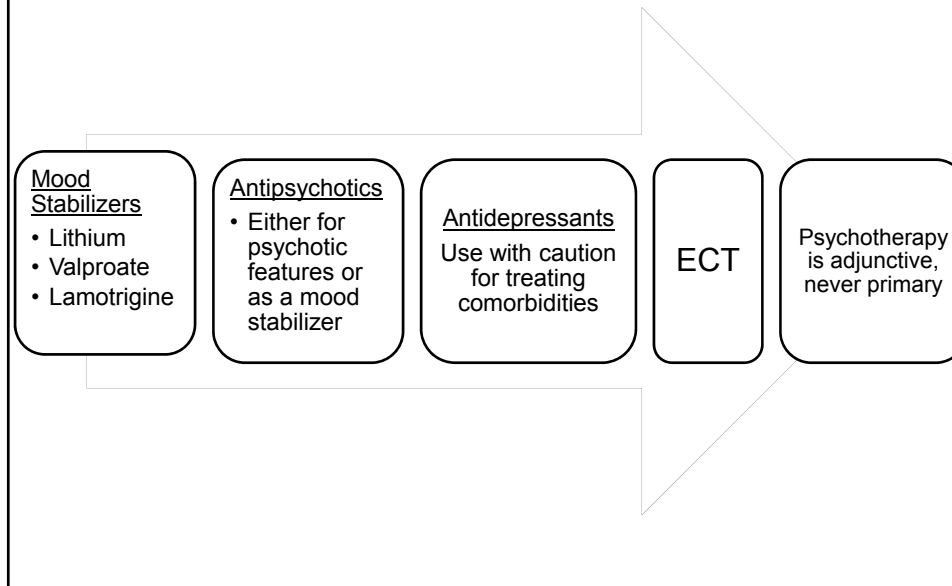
Mood Stabilizers
• Lithium
• Valproate
• Lamotrigine

Antipsychotics
• Either for psychotic features or as a mood stabilizer

Antidepressants
Use with caution for treating comorbidities

ECT

Psychotherapy is adjunctive, never primary